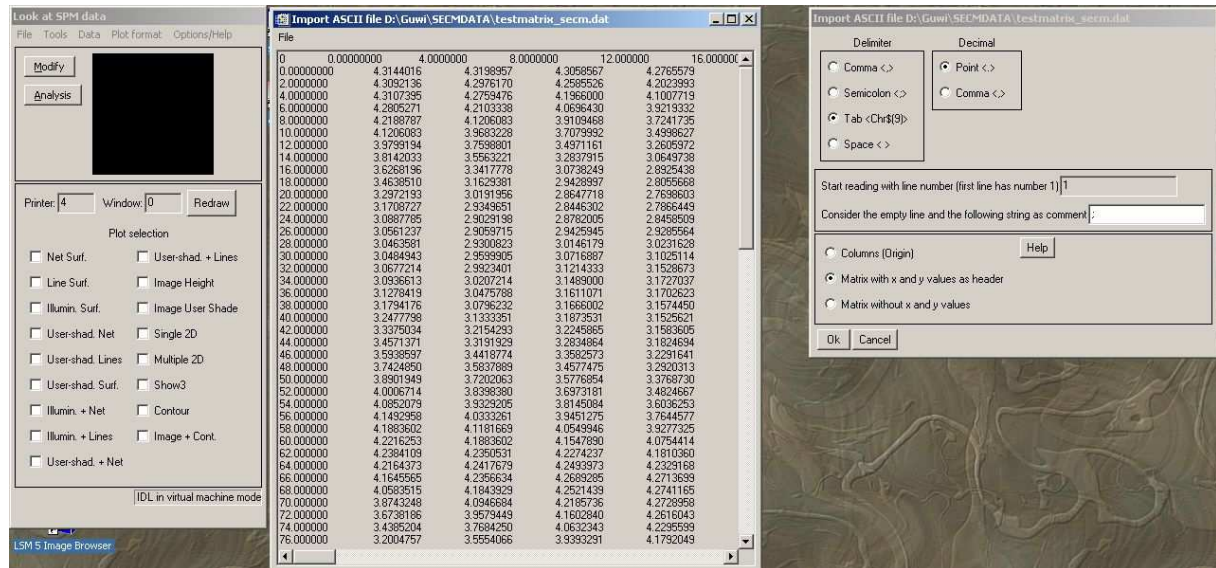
Look at SPM data

File Tools Data Plot format Options/Help

Modify

Analysis

Printer: 4 Window: 0 Redraw

Plot selection

Net Surf.
User-shad. + Lines
Line Surf.
Image Height
Illumin. Surf.
Image User Shade
User-shad. Net
Single 2D
User-shad. Lines
Multiple 2D
User-shad. Surf.
Show3
Illumin. + Net
Contour
Illumin. + Lines
Image + Cont.
User-shad. + Net

IDL in virtual machine mode

LSM 5 Image Browser

Import ASCII file D:\Guwi\SECMDATA\testmatrix_secm.dat

File

| 0 | 0.00000000 | 4.0000000 | 8.0000000 | 12.000000 | 16.00000( |
|---|---|---|---|---|---|
| 0.00000000 | 4.3144016 | 4.3198957 | 4.3058567 | 4.2765579 | |
| 2.0000000 | 4.3092136 | 4.2976170 | 4.2585526 | 4.2023993 | |
| 4.0000000 | 4.3107395 | 4.2759476 | 4.1966000 | 4.1007719 | |
| 6.0000000 | 4.2805271 | 4.2103338 | 4.0696430 | 3.9219332 | |
| 8.0000000 | 4.2188787 | 4.1206083 | 3.9109468 | 3.7241735 | |
| 10.000000 | 4.1206083 | 3.9683228 | 3.7079992 | 3.4998627 | |
| 12.000000 | 3.9799194 | 3.7598801 | 3.4971161 | 3.2605972 | |
| 14.000000 | 3.8142033 | 3.5563221 | 3.2837915 | 3.0649738 | |
| 16.000000 | 3.6268196 | 3.3417778 | 3.0738249 | 2.8925438 | |
| 18.000000 | 3.4638510 | 3.1629381 | 2.9428997 | 2.8055668 | |
| 20.000000 | 3.2972193 | 3.0191956 | 2.8647718 | 2.7698803 | |
| 22.000000 | 3.1708727 | 2.9349651 | 2.8446302 | 2.7866449 | |
| 24.000000 | 3.0887785 | 2.9029198 | 2.8782005 | 2.8458509 | |
| 26.000000 | 3.0561237 | 2.9059715 | 2.9425945 | 2.9285564 | |
| 28.000000 | 3.0463581 | 2.9300823 | 3.0146179 | 3.0231628 | |
| 30.000000 | 3.0484943 | 2.9599905 | 3.0716887 | 3.1025114 | |
| 32.000000 | 3.0677214 | 2.9923401 | 3.1214333 | 3.1528673 | |
| 34.000000 | 3.0936613 | 3.0207214 | 3.1489000 | 3.1727037 | |
| 36.000000 | 3.1278411 | 3.0475788 | 3.1611071 | 3.1702623 | |
| 38.000000 | 3.1794176 | 3.0796232 | 3.1666002 | 3.1574450 | |
| 40.000000 | 3.2477798 | 3.1333351 | 3.1873531 | 3.1525621 | |
| 42.000000 | 3.3375034 | 3.2154293 | 3.2245865 | 3.1583605 | |
| 44.000000 | 3.4571371 | 3.3191929 | 3.2834864 | 3.1824694 | |
| 46.000000 | 3.5938597 | 3.4418774 | 3.3582573 | 3.2291641 | |
| 48.000000 | 3.7424850 | 3.5837889 | 3.4577475 | 3.2920313 | |
| 50.000000 | 3.8901949 | 3.7202063 | 3.5776854 | 3.3768730 | |
| 52.000000 | 4.0006714 | 3.8398380 | 3.6973181 | 3.4824667 | |
| 54.000000 | 4.0852079 | 3.9329205 | 3.8145084 | 3.6036253 | |
| 56.000000 | 4.1492958 | 4.0333261 | 3.9451275 | 3.7644577 | |
| 58.000000 | 4.1883602 | 4.1181669 | 4.0549946 | 3.9277325 | |
| 60.000000 | 4.2216253 | 4.1883602 | 4.1547890 | 4.0754414 | |
| 62.000000 | 4.2384109 | 4.2350531 | 4.2274237 | 4.1810360 | |
| 64.000000 | 4.2164373 | 4.2417679 | 4.2493973 | 4.2329168 | |
| 66.000000 | 4.1645565 | 4.2356634 | 4.2689285 | 4.2713699 | |
| 68.000000 | 4.0583515 | 4.1843929 | 4.2521439 | 4.2741165 | |
| 70.000000 | 3.8743248 | 4.0946684 | 4.2185736 | 4.2728958 | |
| 72.000000 | 3.6738186 | 3.9579449 | 4.1602840 | 4.2616043 | |
| 74.000000 | 3.4385204 | 3.7684250 | 4.0632343 | 4.2295599 | |
| 76.000000 | 3.2004757 | 3.5554066 | 3.9393291 | 4.1792049 | |

Import ASCII file D:\Guwi\SECMDATA\testmatrix_secm.dat

Delimiter
Comma <,>
Semicolon <;>
Tab <Chr$(9)>
Space < >

Decimal
Point <.>
Comma <,>

Start reading with line number (first line has number 1) 1

Consider the empty line and the following string as comment ;

Columns (Origin)
Help
Matrix with x and y values as header
Matrix without x and y values

Ok Cancel